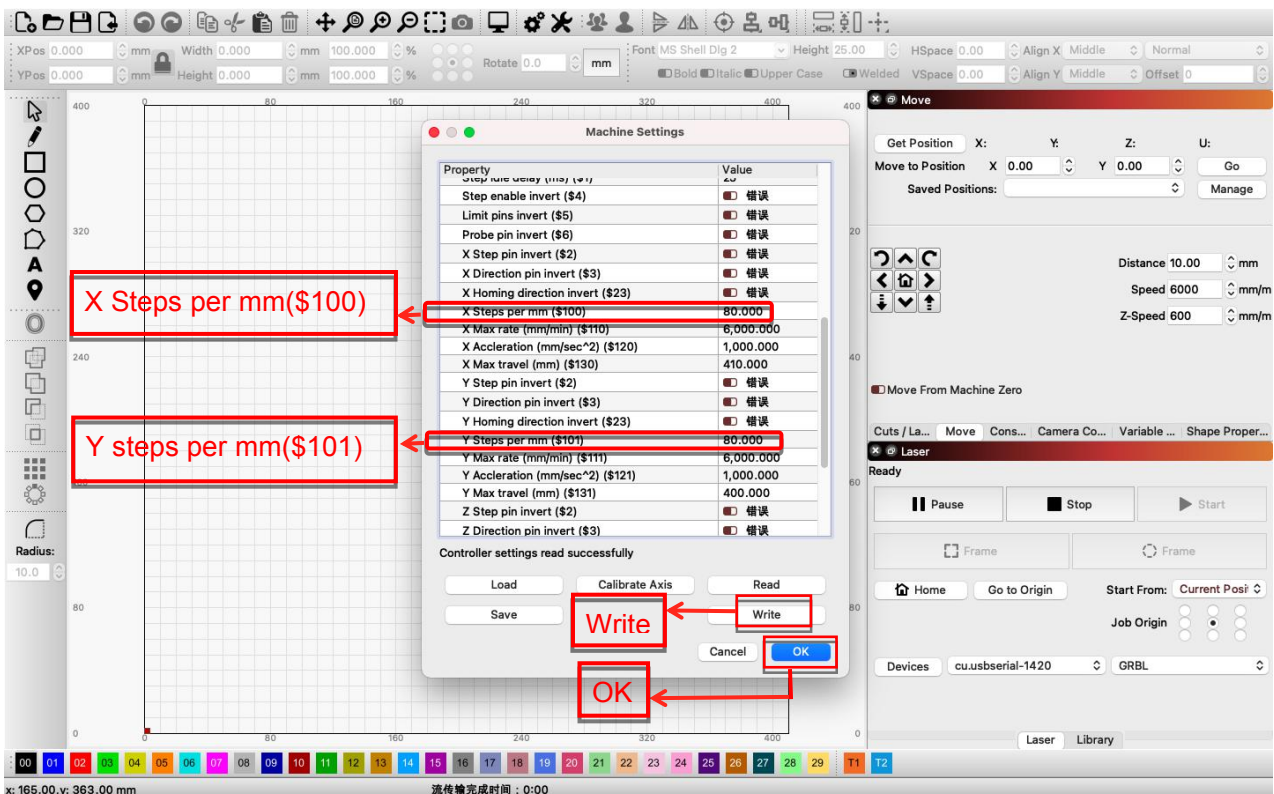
XPos 0.000 mm Width 0.000 mm 100.000 %
YPos 0.000 mm Height 0.000 mm 100.000 %
Rotate 0.0 mm
Font MS Shell Dlg 2 Height 25.00 HSpace 0.00 Align X Middle Normal
Bold Italic Upper Case Welded VSpace 0.00 Align Y Middle Offset 0

Radius:
10.0

400 320 240 160 80 0
0 80 160 240 320 400

Machine Settings

| Property | Value |
|---|---|
| Step idle delay (ms) ($1) | 25 |
| Step enable invert ($4) | 错误 |
| Limit pins invert ($5) | 错误 |
| Probe pin invert ($6) | 错误 |
| X Step pin invert ($2) | 错误 |
| X Direction pin invert ($3) | 错误 |
| X Homing direction invert ($23) | 错误 |
| X Steps per mm ($100) | 80.000 |
| X Max rate (mm/min) ($110) | 6,000.000 |
| X Accleration (mm/sec^2) ($120) | 1,000.000 |
| X Max travel (mm) ($130) | 410.000 |
| Y Step pin invert ($2) | 错误 |
| Y Direction pin invert ($3) | 错误 |
| Y Homing direction invert ($23) | 错误 |
| Y Steps per mm ($101) | 80.000 |
| Y Max rate (mm/min) ($111) | 6,000.000 |
| Y Accleration (mm/sec^2) ($121) | 1,000.000 |
| Y Max travel (mm) ($131) | 400.000 |
| Z Step pin invert ($2) | 错误 |
| Z Direction pin invert ($3) | 错误 |

Controller settings read successfully
Load Calibrate Axis Read
Save Write
Cancel OK

X Steps per mm($100)
Y steps per mm($101)
Write
OK

Move
Get Position X: Y: Z: U:
Move to Position X 0.00 Y 0.00 Go
Saved Positions: Manage
Distance 10.00 mm
Speed 6000 mm/m
Z-Speed 600 mm/m
Move From Machine Zero
Cuts / La... Move Cons... Camera Co... Variable ... Shape Proper...
Laser
Ready
Pause Stop Start
Frame Frame
Home Go to Origin Start From: Current Posi
Job Origin
Devices cu.usbserial-1420 GRBL
Laser Library

00 01 02 03 04 05 06 07 08 09 10 11 12 13 14 15 16 17 18 19 20 21 22 23 24 25 26 27 28 29 T1 T2
x: 165.00, y: 363.00 mm
流传输完成时间：0:00